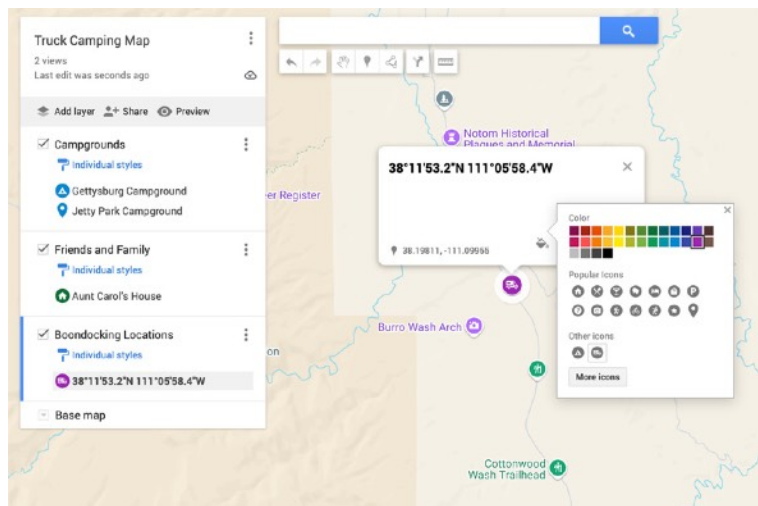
Truck Camping Map
2 views
Last edit was seconds ago

Add layer
Share
Preview

Campgrounds
Individual styles
Gettysburg Campground
Jetty Park Campground

Friends and Family
Individual styles
Aunt Carol's House

Boondocking Locations
Individual styles
38°11'53.2"N 111°05'58.4"W

Base map

Notom Historical Plaques and Memorial
er Register
38°11'53.2"N 111°05'58.4"W
38.19811, -111.09955
Burro Wash Arch
on
Cottonwood Wash Trailhead

Color
Popular icons
Other icons
More icons